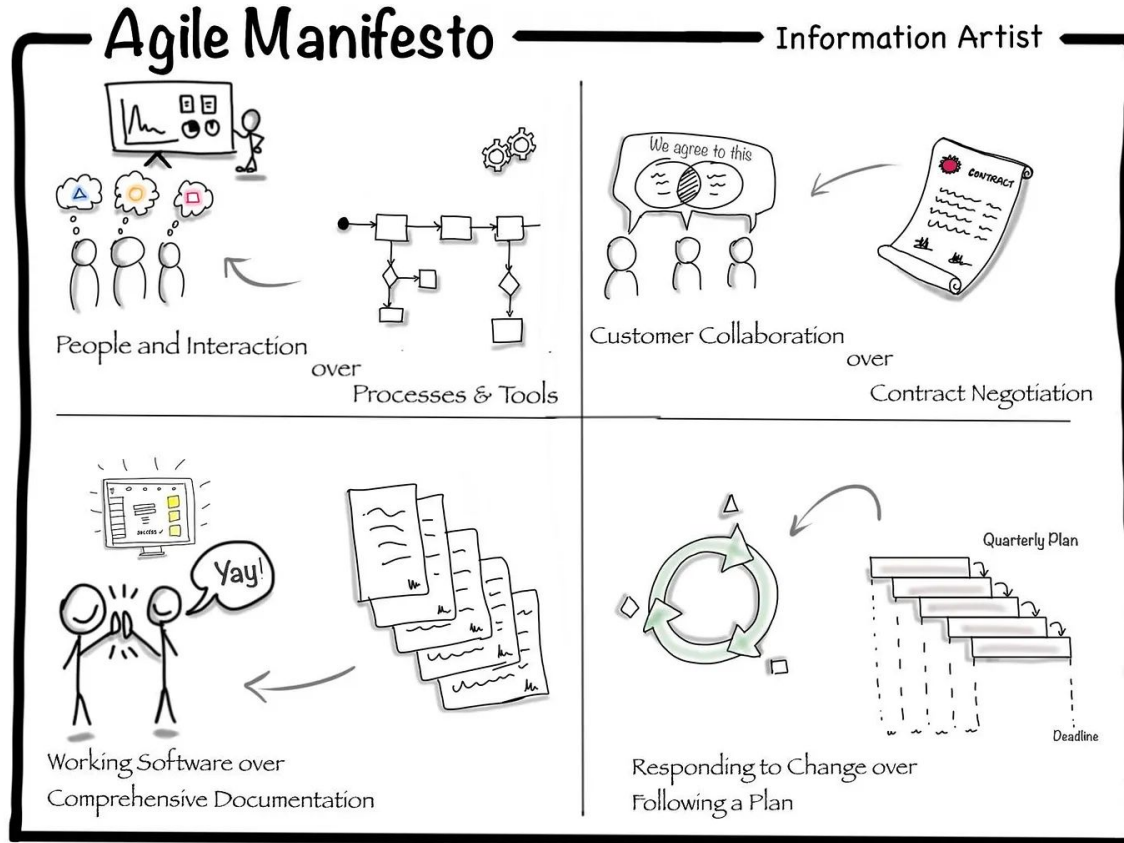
Agile Manifesto

Information Artist

People and Interaction over Processes & Tools

We agree to this

CONTRACT

Customer Collaboration over Contract Negotiation

SUCCESS

Yay!

Working Software over Comprehensive Documentation

Quarterly Plan

Deadline

Responding to Change over Following a Plan